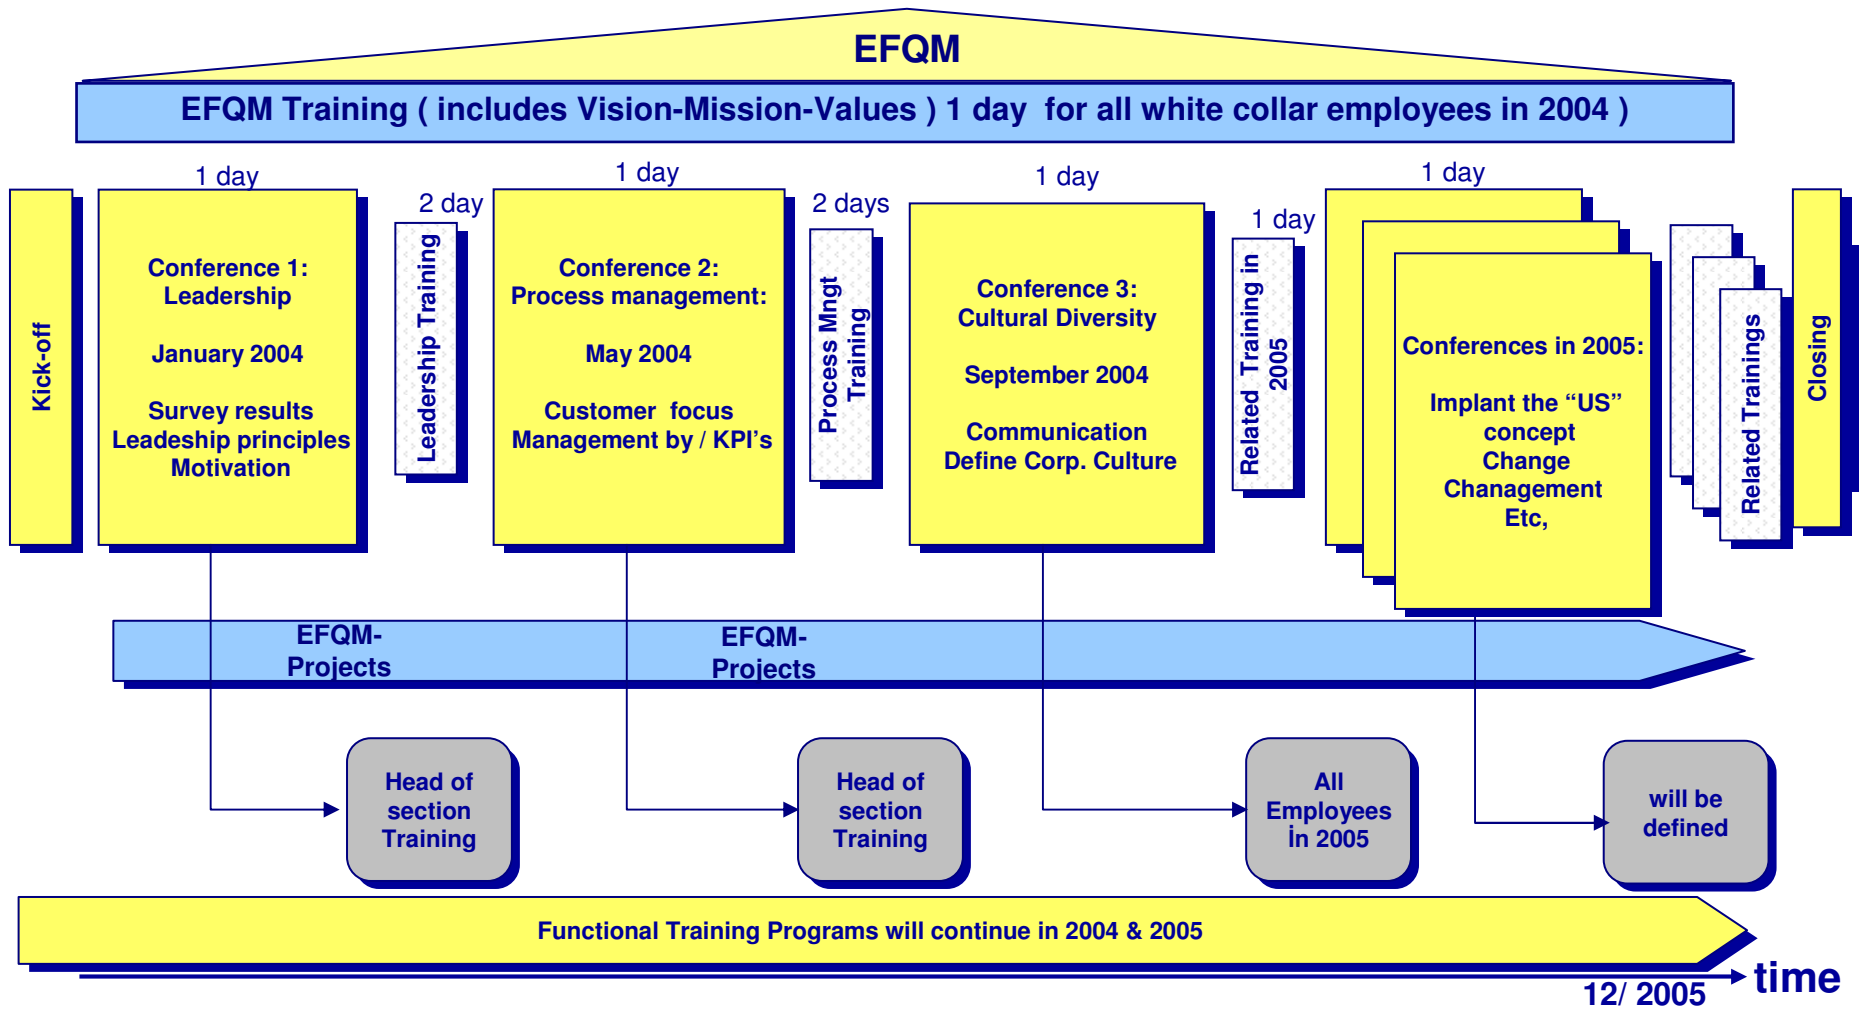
EFQM

EFQM Training ( includes Vision-Mission-Values ) 1 day for all white collar employees in 2004 )

Kick-off

1 day

Conference 1:
Leadership

January 2004

Survey results
Leadeship principles
Motivation

2 day

Leadership Training

1 day

Conference 2:
Process management:

May 2004

Customer focus
Management by / KPI's

2 days

Process Mngt Training

1 day

Conference 3:
Cultural Diversity

September 2004

Communication
Define Corp. Culture

1 day

Related Training in 2005

1 day

Conferences in 2005:

Implant the "US" concept
Change
Chanagement
Etc,

Related Trainings

Closing

EFQM-
Projects

EFQM-
Projects

Head of section Training

Head of section Training

All Employees in 2005

will be defined

Functional Training Programs will continue in 2004 & 2005

12/ 2005

time